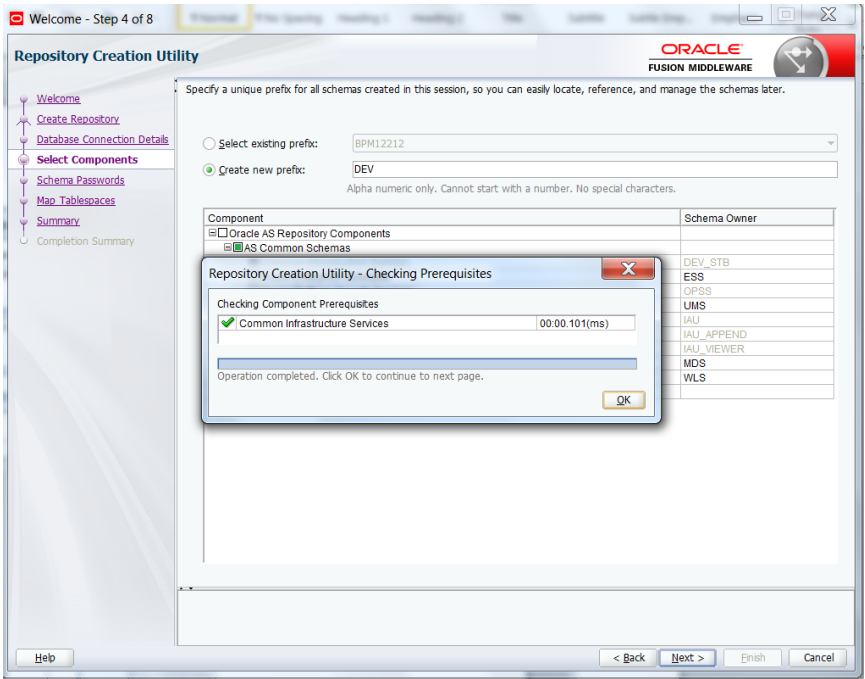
Welcome - Step 4 of 8

Repository Creation Utility

ORACLE
FUSION MIDDLEWARE

Welcome
Create Repository
Database Connection Details
Select Components
Schema Passwords
Map Tablespaces
Summary
Completion Summary

Specify a unique prefix for all schemas created in this session, so you can easily locate, reference, and manage the schemas later.

Select existing prefix: BPM12212

Create new prefix: DEV

Alpha numeric only. Cannot start with a number. No special characters.

| Component | Schema Owner |
|---|---|
| Oracle AS Repository Components | |
| AS Common Schemas | |
| | DEV_STB |
| | ESS |
| | OPSS |
| | UMS |
| | IAU |
| | IAU_APPEND |
| | IAU_VIEWER |
| | MDS |
| | WLS |

Repository Creation Utility - Checking Prerequisites

Checking Component Prerequisites

| Common Infrastructure Services | 00:00.101(ms) |
|---|---|

Operation completed. Click OK to continue to next page.

OK

Help

< Back Next > Finish Cancel